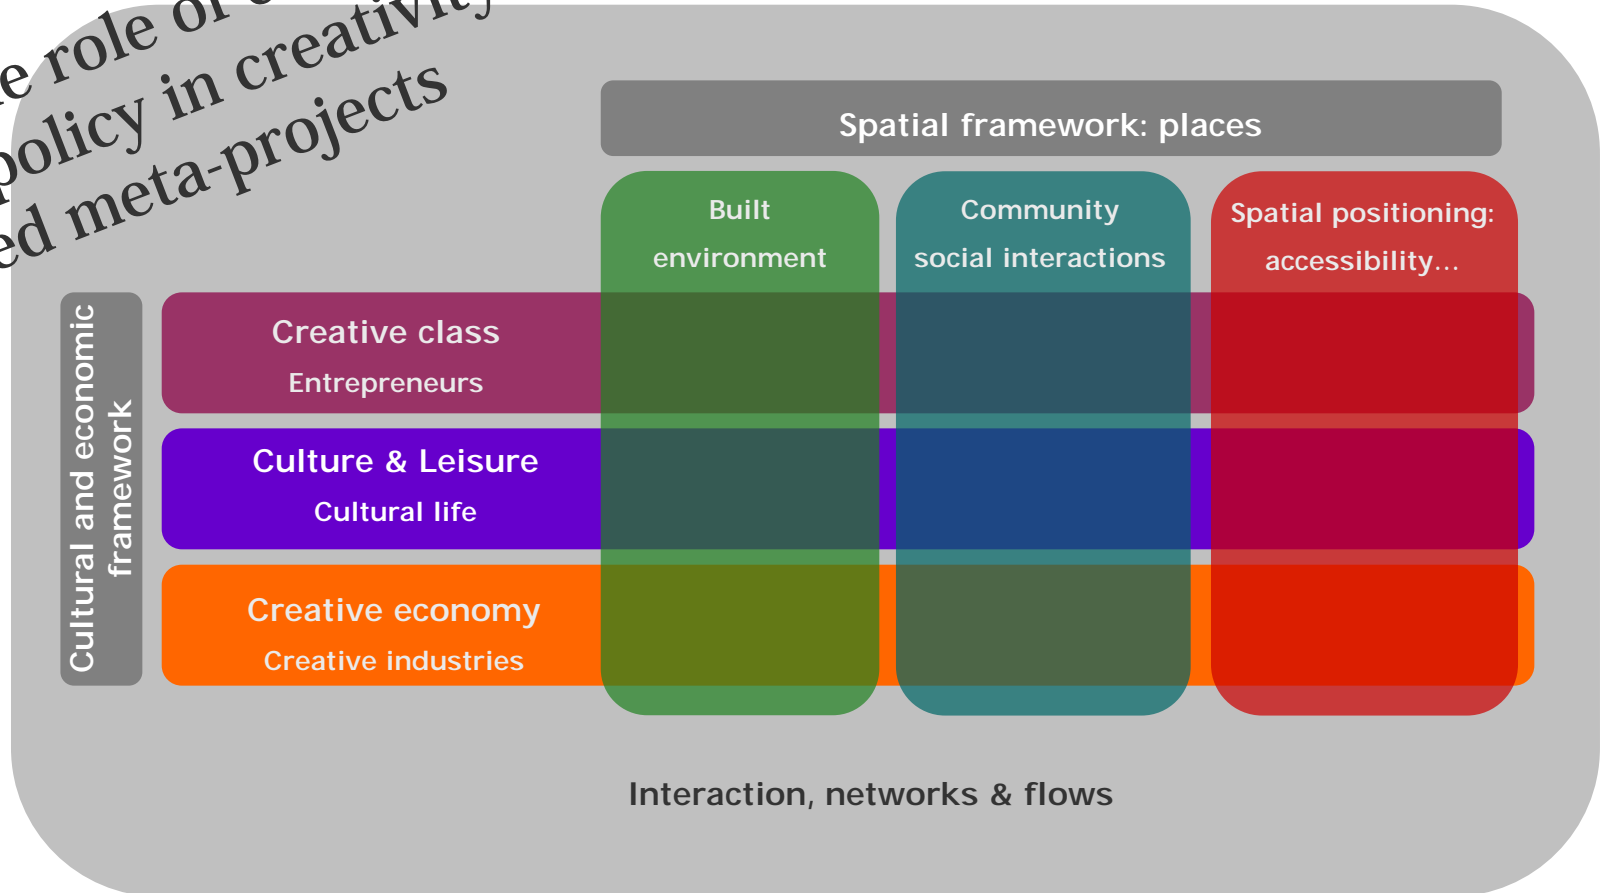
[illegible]e role of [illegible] policy in creativit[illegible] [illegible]ed meta-projects

Spatial framework: places

Built environment

Community social interactions

Spatial positioning: accessibility...

Cultural and economic framework

Creative class
Entrepreneurs

Culture & Leisure
Cultural life

Creative economy
Creative industries

Interaction, networks & flows